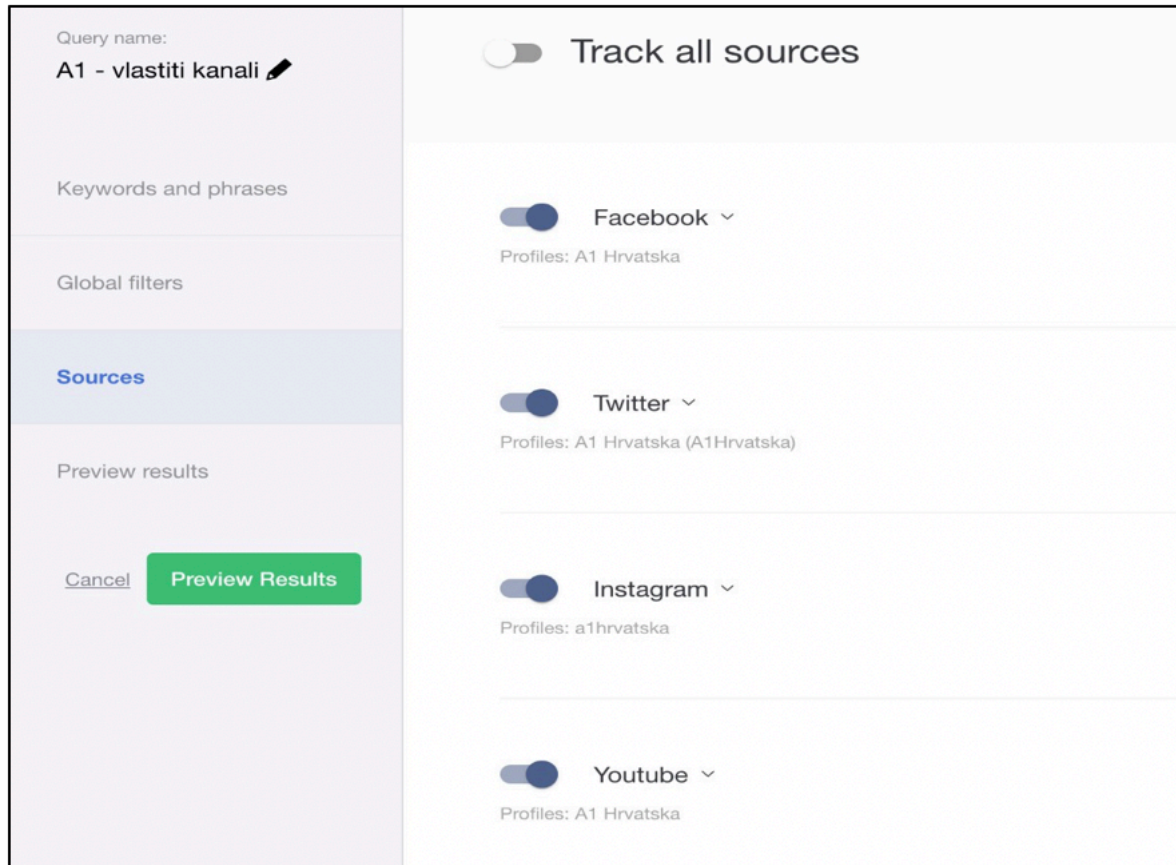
Query name:
A1 - vlastiti kanali

Keywords and phrases

Global filters

Sources

Preview results

Cancel

Preview Results

Track all sources

Facebook

Profiles: A1 Hrvatska

Twitter

Profiles: A1 Hrvatska (A1Hrvatska)

Instagram

Profiles: a1hrvatska

Youtube

Profiles: A1 Hrvatska